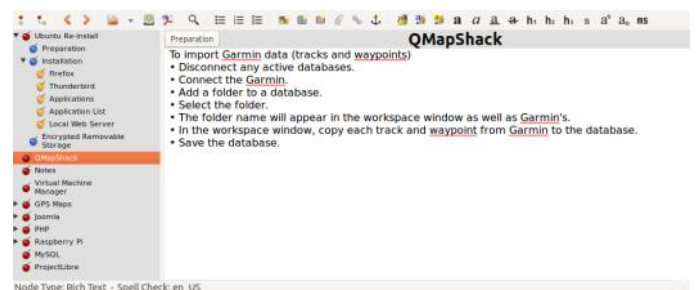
Ubuntu Re-install
Preparation
Installation
Firefox
Thunderbird
Applications
Application List
Local Web Server
Encrypted Removable Storage
QMapShack
Notes
Virtual Machine Manager
GPS Maps
Joomla
PHP
Raspberry Pi
MySQL
ProjectLibre

Preparation

QMapShack

To import Garmin data (tracks and waypoints)
• Disconnect any active databases.
• Connect the Garmin.
• Add a folder to a database.
• Select the folder.
• The folder name will appear in the workspace window as well as Garmin's.
• In the workspace window, copy each track and waypoint from Garmin to the database.
• Save the database.

Node Type: Rich Text - Spell Check: en_US